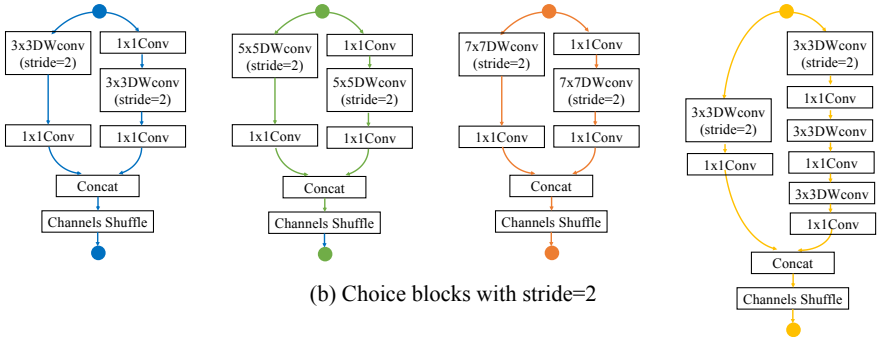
3x3DWconv (stride=2)

1x1Conv

3x3DWconv (stride=2)

1x1Conv

1x1Conv

Concat

Channels Shuffle

5x5DWconv (stride=2)

1x1Conv

5x5DWconv (stride=2)

1x1Conv

1x1Conv

Concat

Channels Shuffle

7x7DWconv (stride=2)

1x1Conv

7x7DWconv (stride=2)

1x1Conv

1x1Conv

Concat

Channels Shuffle

3x3DWconv (stride=2)

1x1Conv

3x3DWconv (stride=2)

1x1Conv

3x3DWconv

1x1Conv

3x3DWconv

1x1Conv

Concat

Channels Shuffle

(b) Choice blocks with stride=2